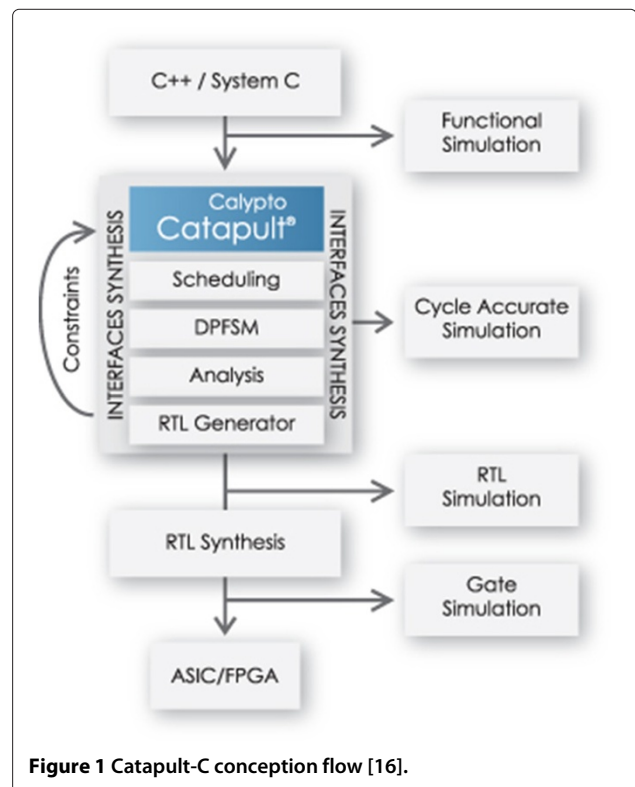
C++ / System C

Functional Simulation

Constraints

INTERFACES SYNTHESIS

Calypto Catapult®

Scheduling

DPFSM

Analysis

RTL Generator

INTERFACES SYNTHESIS

Cycle Accurate Simulation

RTL Simulation

RTL Synthesis

Gate Simulation

ASIC/FPGA

**Figure 1 Catapult-C conception flow [16].**